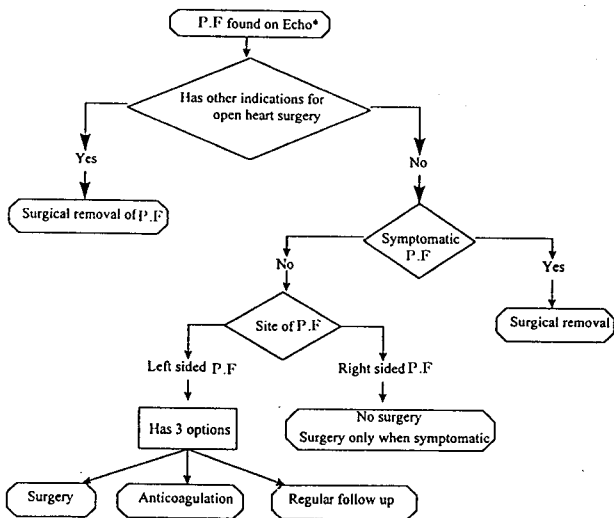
P.F found on Echo*

Has other indications for open heart surgery

Yes

No

Surgical removal of P.F

Symptomatic P.F

No

Yes

Surgical removal

Site of P.F

Left sided P.F

Right sided P.F

Has 3 options

No surgery
Surgery only when symptomatic

Surgery

Anticoagulation

Regular follow up